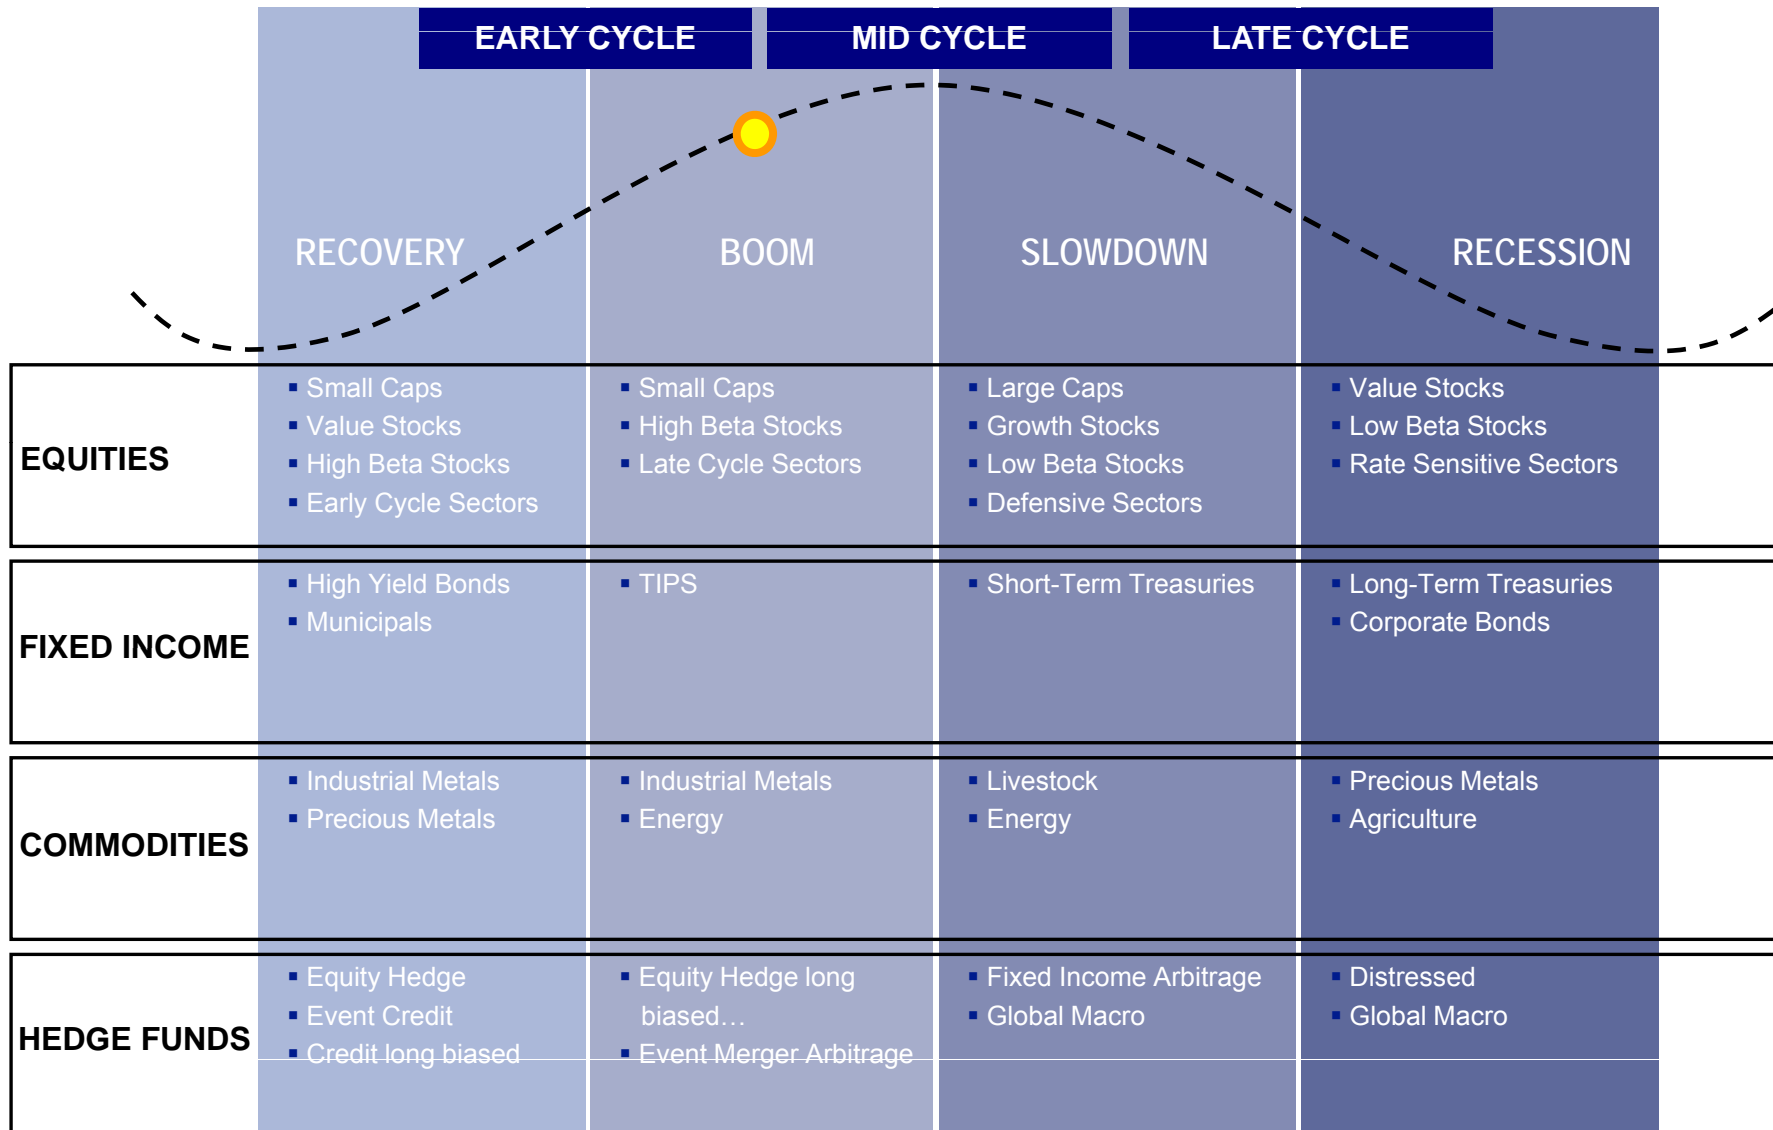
| | EARLY CYCLE | MID CYCLE | LATE CYCLE | |
|---|---|---|---|---|
| | RECOVERY | BOOM | SLOWDOWN | RECESSION |
| EQUITIES | ▪ Small Caps ▪ Value Stocks ▪ High Beta Stocks ▪ Early Cycle Sectors | ▪ Small Caps ▪ High Beta Stocks ▪ Late Cycle Sectors | ▪ Large Caps ▪ Growth Stocks ▪ Low Beta Stocks ▪ Defensive Sectors | ▪ Value Stocks ▪ Low Beta Stocks ▪ Rate Sensitive Sectors |
| FIXED INCOME | ▪ High Yield Bonds ▪ Municipals | ▪ TIPS | ▪ Short-Term Treasuries | ▪ Long-Term Treasuries ▪ Corporate Bonds |
| COMMODITIES | ▪ Industrial Metals ▪ Precious Metals | ▪ Industrial Metals ▪ Energy | ▪ Livestock ▪ Energy | ▪ Precious Metals ▪ Agriculture |
| HEDGE FUNDS | ▪ Equity Hedge ▪ Event Credit ▪ Credit long biased | ▪ Equity Hedge long biased… ▪ Event Merger Arbitrage | ▪ Fixed Income Arbitrage ▪ Global Macro | ▪ Distressed ▪ Global Macro |